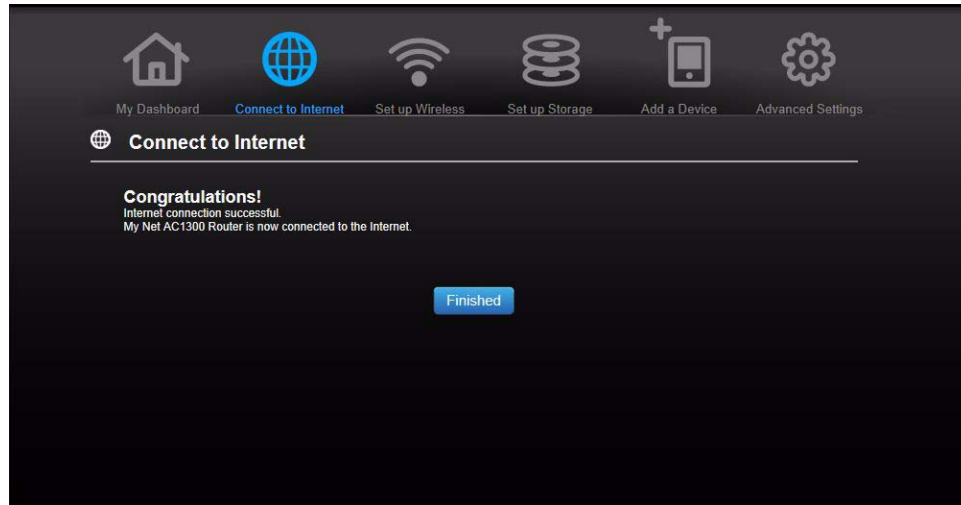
My Dashboard Connect to Internet Set up Wireless Set up Storage Add a Device Advanced Settings

Connect to Internet

Congratulations!
Internet connection successful.
My Net AC1300 Router is now connected to the Internet.

Finished